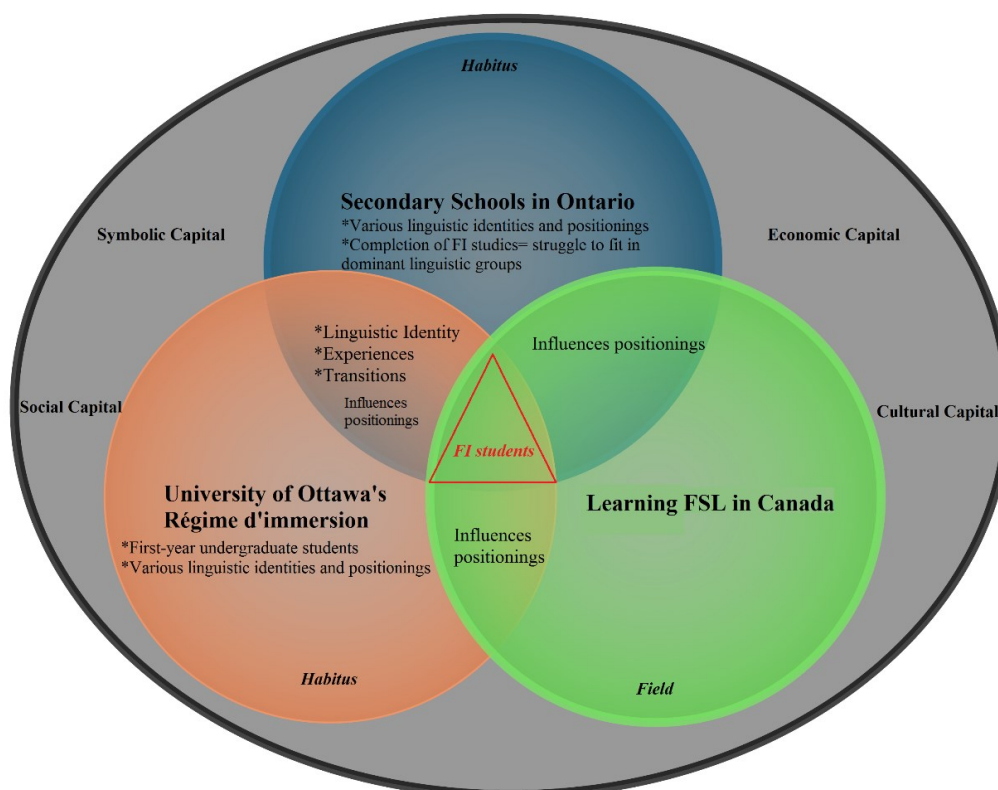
Habitus

Secondary Schools in Ontario
*Various linguistic identities and positionings
*Completion of FI studies= struggle to fit in dominant linguistic groups

Symbolic Capital

Economic Capital

*Linguistic Identity
*Experiences
*Transitions

Influences positionings

Influences positionings

Social Capital

Cultural Capital

FI students

University of Ottawa's Régime d'immersion
*First-year undergraduate students
*Various linguistic identities and positionings

Influences positionings

Learning FSL in Canada

Habitus

Field